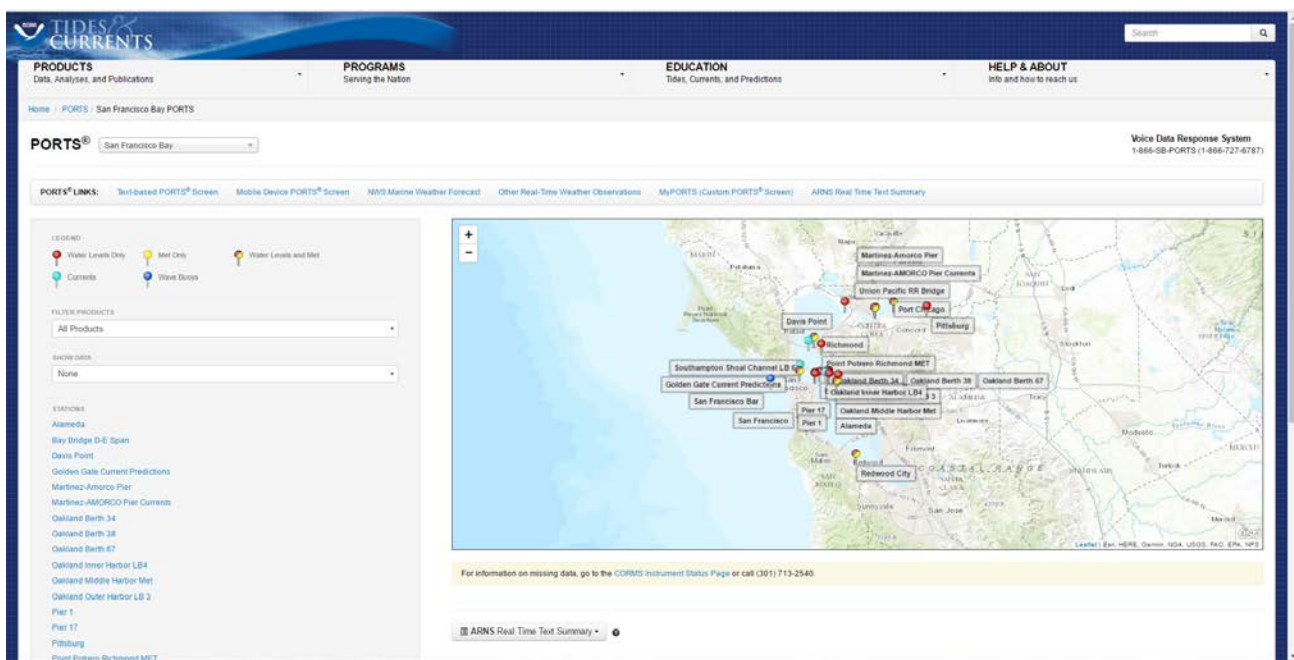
NOAA TIDES & CURRENTS

Search

PRODUCTS
Data, Analyses, and Publications

PROGRAMS
Serving the Nation

EDUCATION
Tides, Currents, and Predictions

HELP & ABOUT
Info and how to reach us

Home / PORTS / San Francisco Bay PORTS

PORTS® San Francisco Bay

Voice Data Response System
1-866-SB-PORTS (1-866-727-6787)

PORTS® LINKS: Text-based PORTS® Screen Mobile Device PORTS® Screen NWS Marine Weather Forecast Other Real-Time Weather Observations MyPORTS (Custom PORTS® Screen) ARNS Real Time Text Summary

LEGEND
Water Levels Only Met Only Water Levels and Met
Currents Wave Buoys

FILTER PRODUCTS
All Products

SHOW DATA
None

STATIONS
Alameda
Bay Bridge D-E Span
Davis Point
Golden Gate Current Predictions
Martinez-Amorco Pier
Martinez-AMORCO Pier Currents
Oakland Berth 34
Oakland Berth 38
Oakland Berth 67
Oakland Inner Harbor LB4
Oakland Middle Harbor Met
Oakland Outer Harbor LB 3
Pier 1
Pier 17
Pittsburg
Point Potrero Richmond MET

+
−
Martinez-Amorco Pier
Martinez-AMORCO Pier Currents
Union Pacific RR Bridge
Port Chicago
Pittsburg
Davis Point
Richmond
Point Potrero Richmond MET
Southampton Shoal Channel LB 6
Golden Gate Current Predictions
Oakland Berth 34
Oakland Berth 38
Oakland Berth 67
Oakland Inner Harbor LB4
San Francisco Bar
Pier 17
Oakland Middle Harbor Met
San Francisco
Pier 1
Alameda
Redwood City
Napa
Petaluma
Concord
Stockton
Livermore
Modesto
Fremont
San Jose
Turlock
COASTAL RANGE
Leaflet | Esri, HERE, Garmin, NGA, USGS, FAO, EPA, NPS

For information on missing data, go to the CORMS Instrument Status Page or call (301) 713-2540.

ARNS Real Time Text Summary